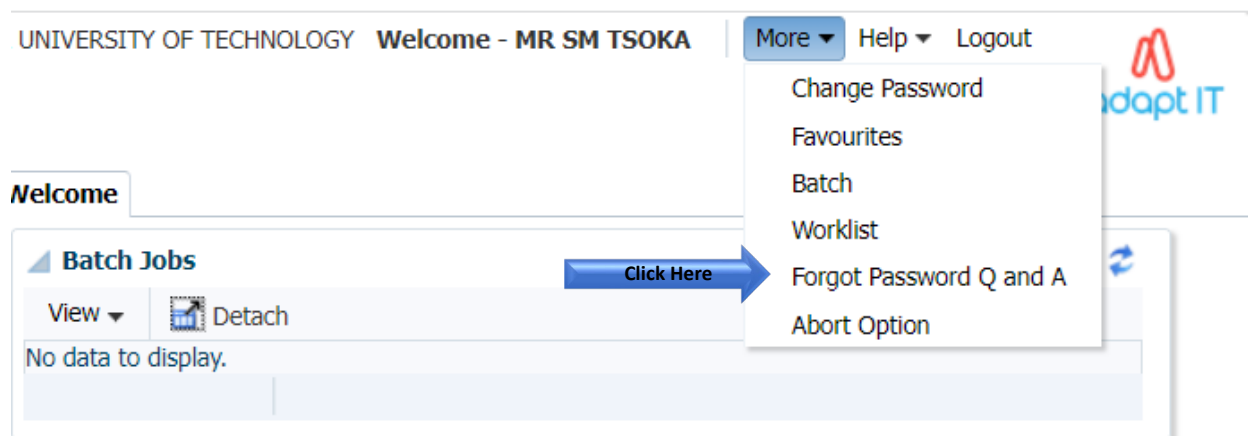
UNIVERSITY OF TECHNOLOGY Welcome - MR SM TSOKA

More ▾ Help ▾ Logout

Change Password
Favourites
Batch
Worklist
Forgot Password Q and A
Abort Option

dapt IT

Welcome

Batch Jobs

Click Here

View ▾ Detach

No data to display.